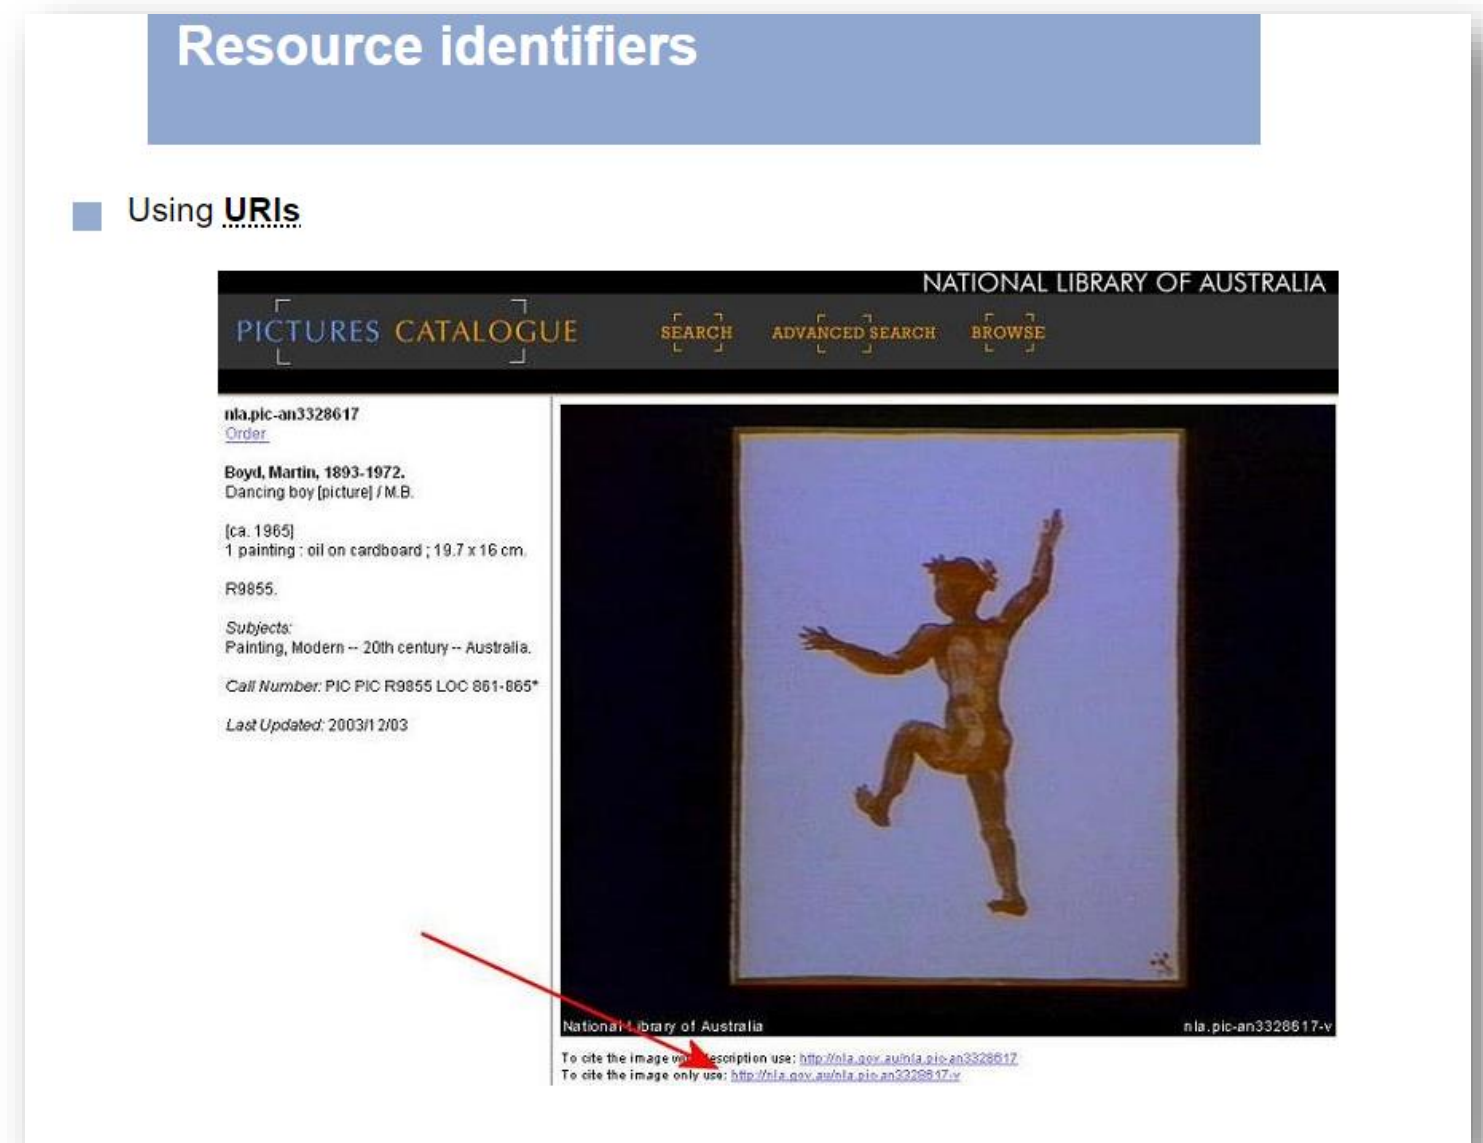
Resource identifiers

Using URIs

NATIONAL LIBRARY OF AUSTRALIA

PICTURES CATALOGUE SEARCH ADVANCED SEARCH BROWSE

nla.pic-an3328617
Order

Boyd, Martin, 1893-1972.
Dancing boy [picture] / M.B.

[ca. 1965]
1 painting : oil on cardboard ; 19.7 x 16 cm.

R9855.

Subjects:
Painting, Modern -- 20th century -- Australia.

Call Number: PIC PIC R9855 LOC 861-865*

Last Updated: 2003/12/03

National Library of Australia nla.pic-an3328617-v

To cite the image w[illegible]escription use: http://nla.gov.au/nla.pic-an3328617
To cite the image only use: http://nla.gov.au/nla.pic-an3328617-v